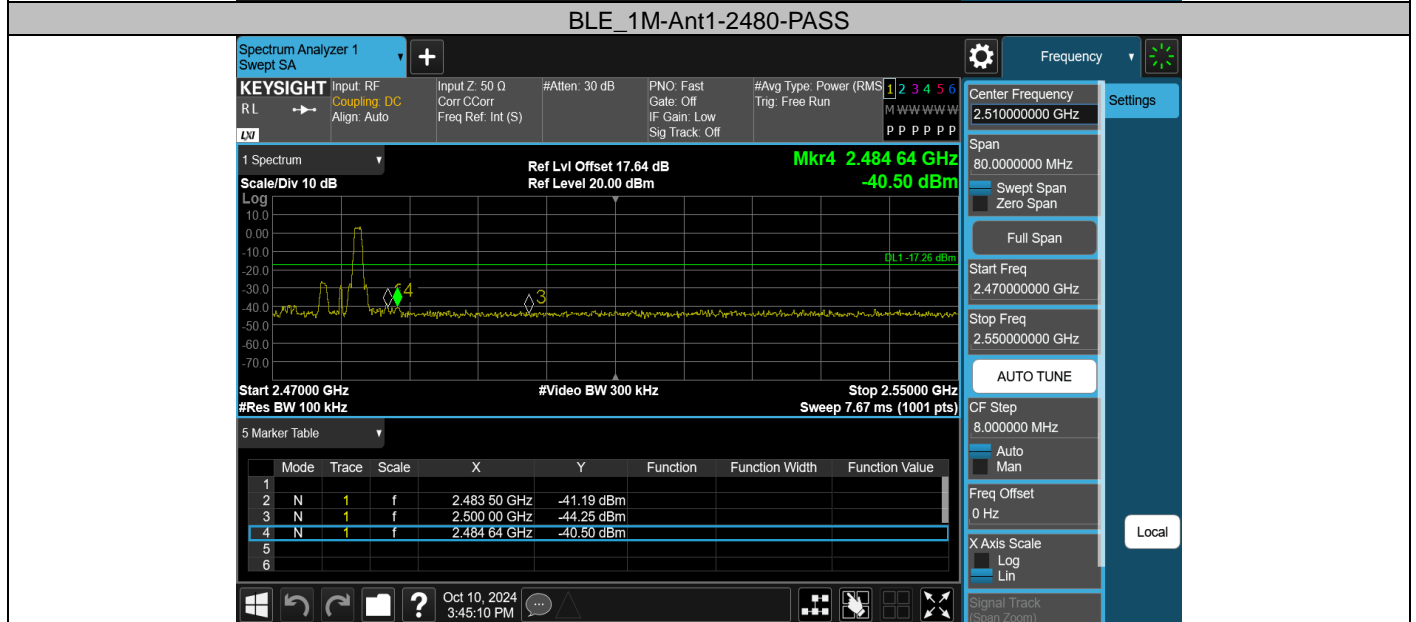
BLE_1M-Ant1-2480-PASS

Spectrum Analyzer 1
Swept SA

Frequency

KEYSIGHT Input: RF
RL Coupling: DC
Align: Auto
LXI

Input Z: 50 Ω
Corr CCorr
Freq Ref: Int (S)

#Atten: 30 dB

PNO: Fast
Gate: Off
IF Gain: Low
Sig Track: Off

#Avg Type: Power (RMS)
Trig: Free Run

1 2 3 4 5 6
M W W W W W
P P P P P P

1 Spectrum
Scale/Div 10 dB
Log

Ref Lvl Offset 17.64 dB
Ref Level 20.00 dBm

Mkr4 2.484 64 GHz
-40.50 dBm

10.0
0.00
-10.0
-20.0
-30.0
-40.0
-50.0
-60.0
-70.0

DL1 -17.26 dBm

4
3

Start 2.47000 GHz
#Res BW 100 kHz

#Video BW 300 kHz

Stop 2.55000 GHz
Sweep 7.67 ms (1001 pts)

5 Marker Table

| | Mode | Trace | Scale | X | Y | Function | Function Width | Function Value |
|---|---|---|---|---|---|---|---|---|
| 1 | | | | | | | | |
| 2 | N | 1 | f | 2.483 50 GHz | -41.19 dBm | | | |
| 3 | N | 1 | f | 2.500 00 GHz | -44.25 dBm | | | |
| 4 | N | 1 | f | 2.484 64 GHz | -40.50 dBm | | | |
| 5 | | | | | | | | |
| 6 | | | | | | | | |

Oct 10, 2024
3:45:10 PM

Center Frequency
2.510000000 GHz

Settings

Span
80.0000000 MHz
Swept Span
Zero Span

Full Span

Start Freq
2.470000000 GHz

Stop Freq
2.550000000 GHz

AUTO TUNE

CF Step
8.000000 MHz
Auto
Man

Freq Offset
0 Hz

Local

X Axis Scale
Log
Lin

Signal Track
(Span Zoom)